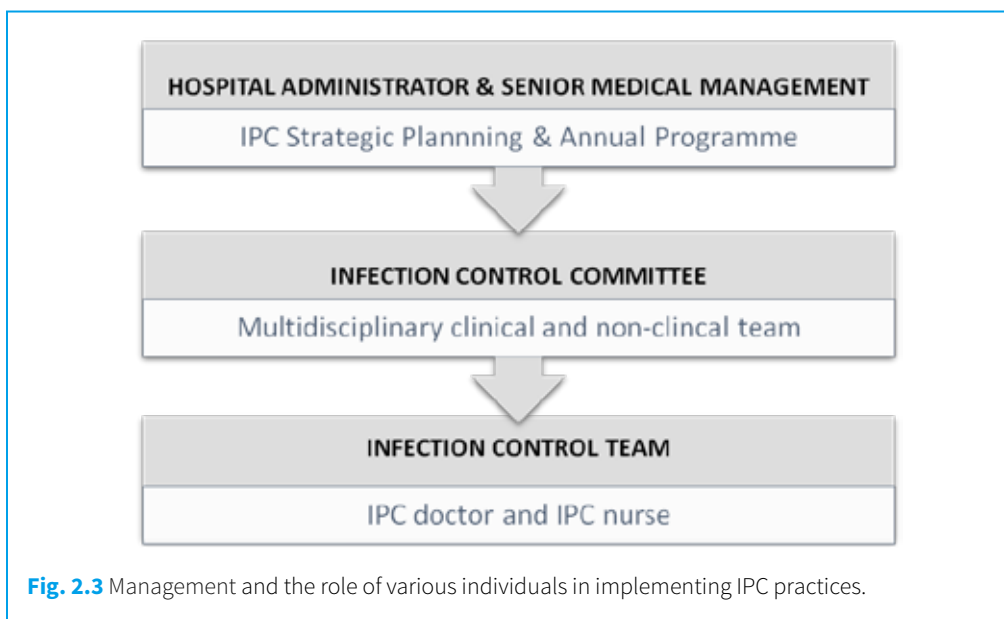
HOSPITAL ADMINISTRATOR & SENIOR MEDICAL MANAGEMENT

IPC Strategic Plannning & Annual Programme

INFECTION CONTROL COMMITTEE

Multidisciplinary clinical and non-clincal team

INFECTION CONTROL TEAM

IPC doctor and IPC nurse

Fig. 2.3 Management and the role of various individuals in implementing IPC practices.